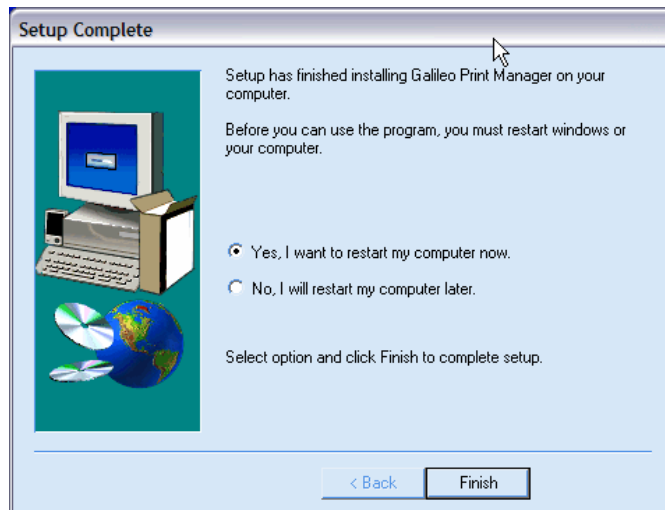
Setup Complete

Setup has finished installing Galileo Print Manager on your computer.

Before you can use the program, you must restart windows or your computer.

Yes, I want to restart my computer now.

No, I will restart my computer later.

Select option and click Finish to complete setup.

< Back

Finish